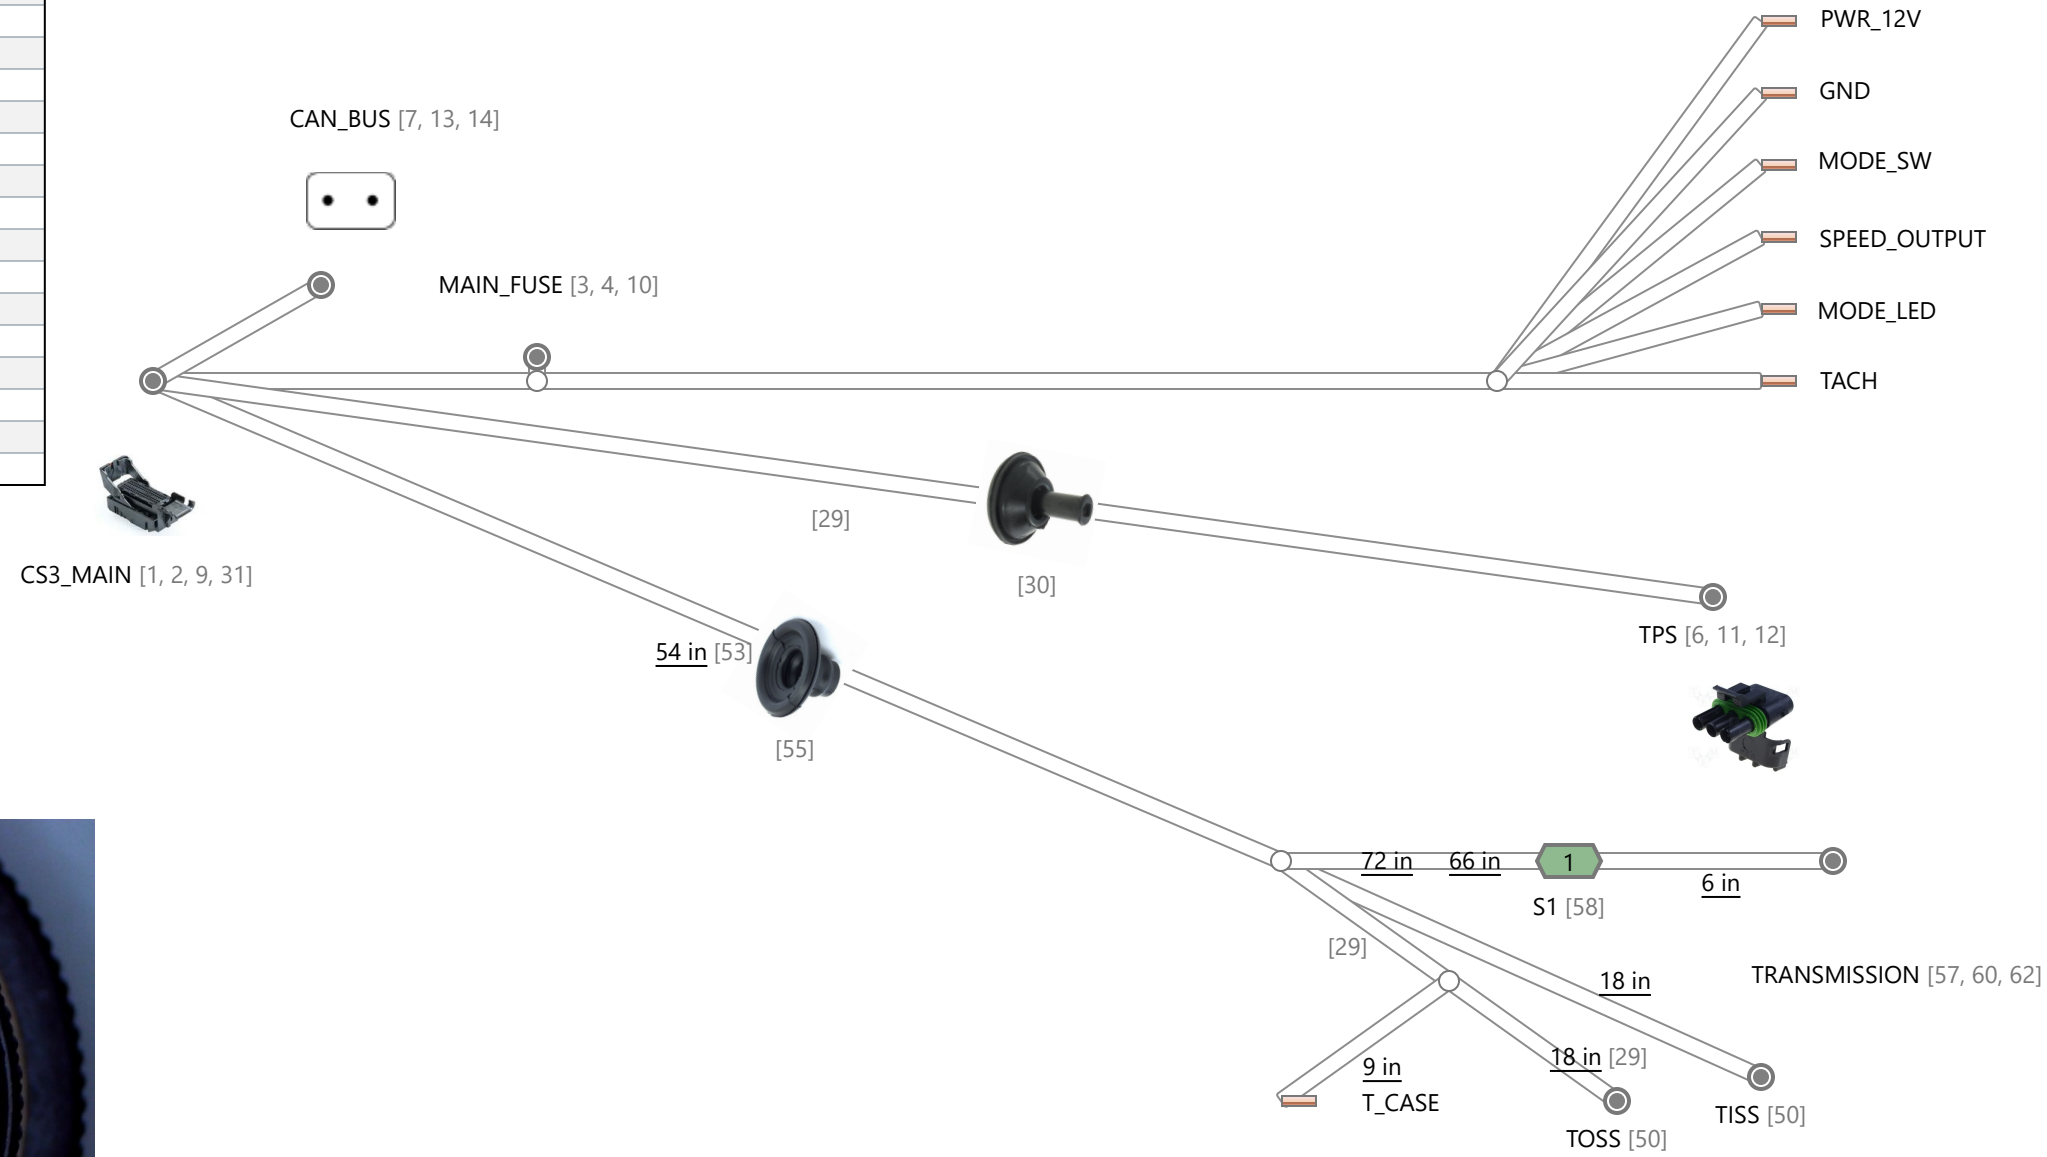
PWR_12V

GND

MODE_SW

SPEED_OUTPUT

MODE_LED

TACH

CAN_BUS [7, 13, 14]

MAIN_FUSE [3, 4, 10]

[29]

[30]

CS3_MAIN [1, 2, 9, 31]

TPS [6, 11, 12]

54 in [53]

[55]

72 in 66 in 1

6 in

S1 [58]

[29]

18 in

TRANSMISSION [57, 60, 62]

9 in

T_CASE

18 in [29]

TOSS [50]

TISS [50]